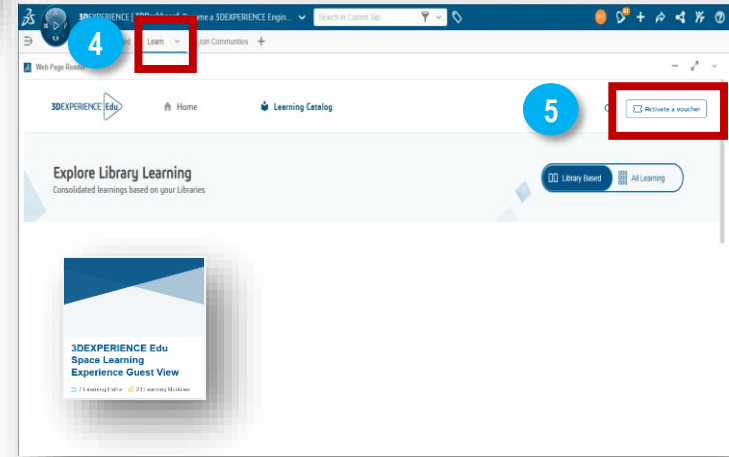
3DEXPERIENCE | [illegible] me a 3DEXPERIENCE Engin... Search in Current Tab

4

Learn

Join Communities +

Web Page Reader

3DEXPERIENCE Edu

Home

Learning Catalog

5

Activate a voucher

Explore Library Learning

Consolidated learnings based on your Libraries

Library Based

All Learning

3DEXPERIENCE Edu Space Learning Experience Guest View

7 Learning Paths | 21 Learning Modules